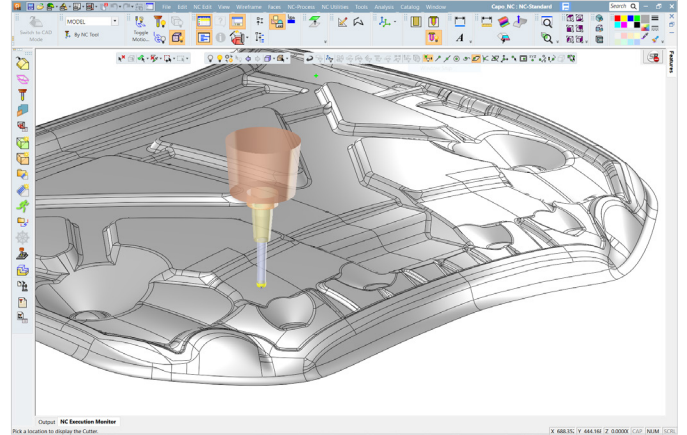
File Edit NC-Edit View Wireframe Faces NC-Process NC Utilities Tools Analysis Catalog Window

Cepo: NC : NC-Standard

Search

Switch to CAD Mode

MODEL

By NC Tool

Toggle Motio...

Features

Output NC Execution Monitor

Pick a location to display the Cutter

X 688.1½ Y 444.1M Z 0.0000 CAP NUM SCRL